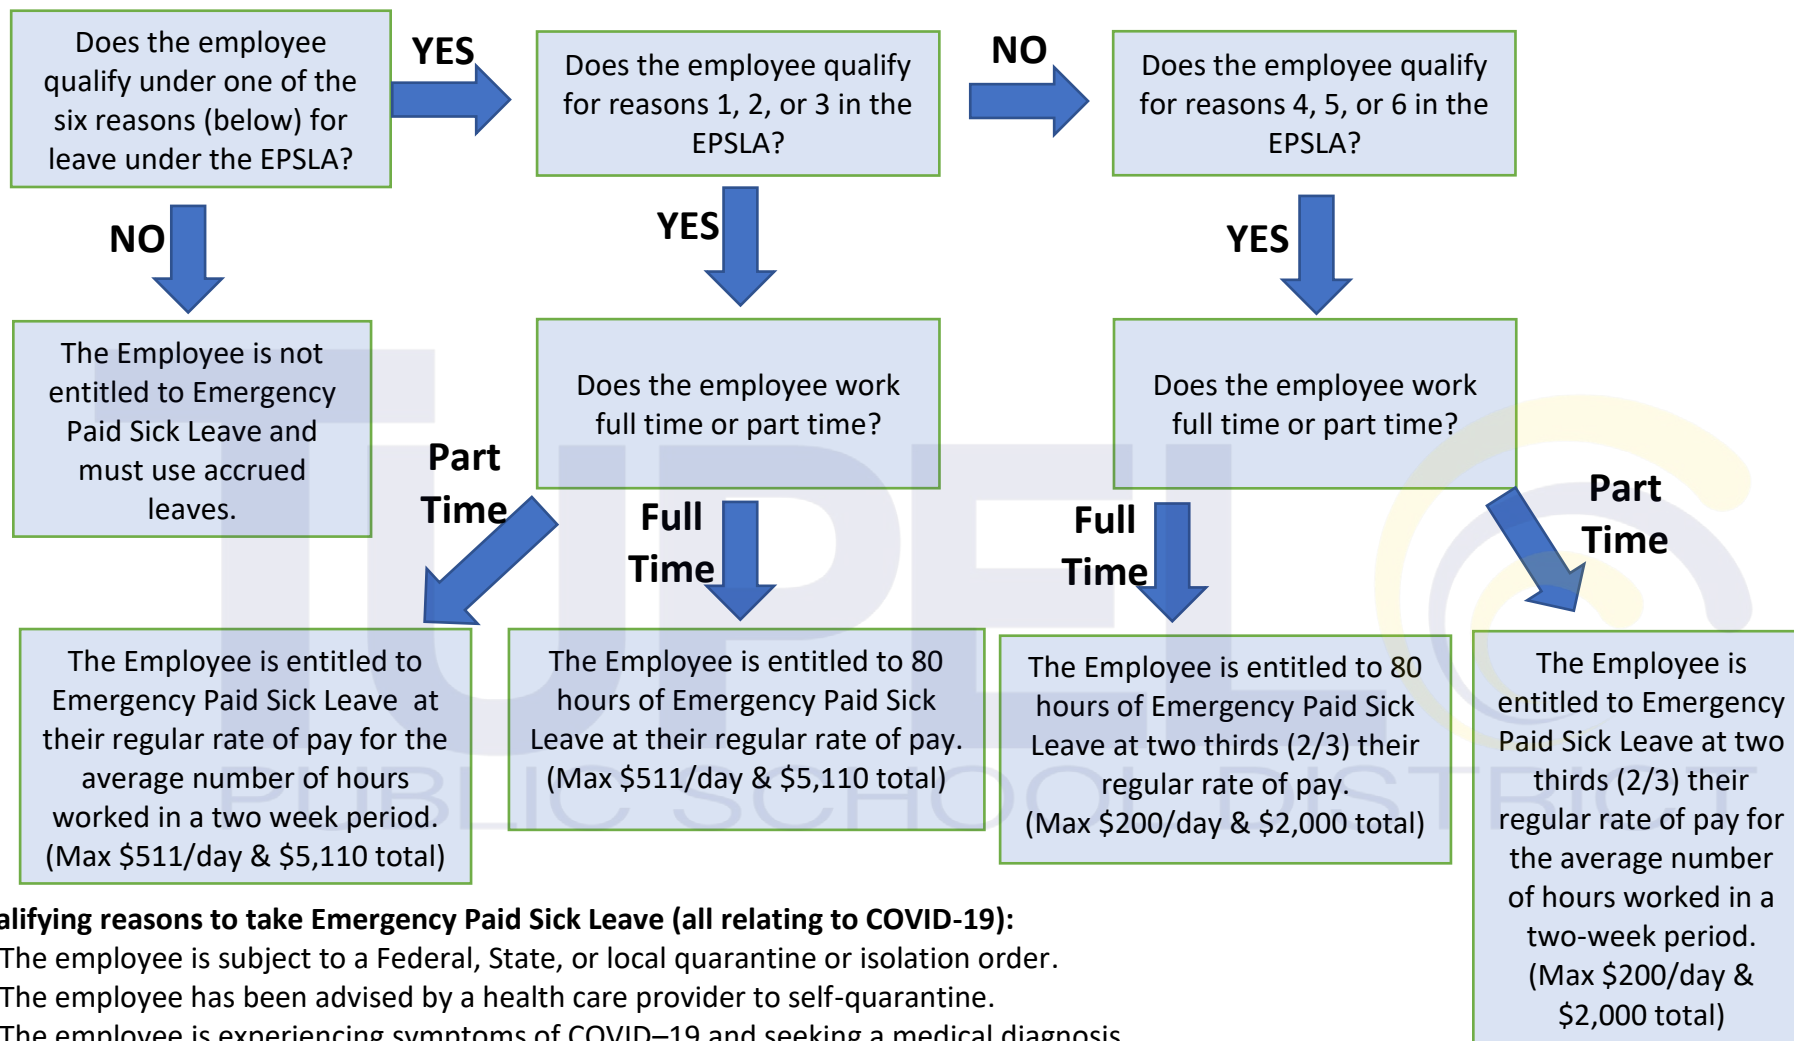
Does the employee qualify under one of the six reasons (below) for leave under the EPSLA?

YES

Does the employee qualify for reasons 1, 2, or 3 in the EPSLA?

NO

Does the employee qualify for reasons 4, 5, or 6 in the EPSLA?

NO

The Employee is not entitled to Emergency Paid Sick Leave and must use accrued leaves.

YES

Does the employee work full time or part time?

YES

Does the employee work full time or part time?

Part Time

Full Time

Full Time

Part Time

The Employee is entitled to Emergency Paid Sick Leave at their regular rate of pay for the average number of hours worked in a two week period. (Max $511/day & $5,110 total)

The Employee is entitled to 80 hours of Emergency Paid Sick Leave at their regular rate of pay. (Max $511/day & $5,110 total)

The Employee is entitled to 80 hours of Emergency Paid Sick Leave at two thirds (2/3) their regular rate of pay. (Max $200/day & $2,000 total)

The Employee is entitled to Emergency Paid Sick Leave at two thirds (2/3) their regular rate of pay for the average number of hours worked in a two-week period. (Max $200/day & $2,000 total)

alifying reasons to take Emergency Paid Sick Leave (all relating to COVID-19):
The employee is subject to a Federal, State, or local quarantine or isolation order.
The employee has been advised by a health care provider to self-quarantine.
The employee is experiencing symptoms of COVID–19 and seeking a medical diagnosis.